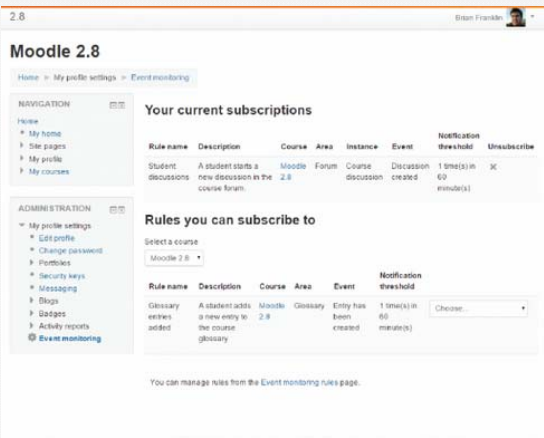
2.8

Brian Franklin

Moodle 2.8

Home > My profile settings > Event monitoring

NAVIGATION

Home
My home
Site pages
My profile
My courses

ADMINISTRATION

My profile settings
Edit profile
Change password
Portfolios
Security keys
Messaging
Blogs
Badges
Activity reports
Event monitoring

Your current subscriptions

| Rule name | Description | Course | Area | Instance | Event | Notification threshold | Unsubscribe |
|---|---|---|---|---|---|---|---|
| Student discussions | A student starts a new discussion in the course forum. | Moodle 2.8 | Forum | Course discussion | Discussion created | 1 time(s) in 60 minute(s) | ✕ |

Rules you can subscribe to

Select a course

Moodle 2.8

| Rule name | Description | Course | Area | Event | Notification threshold | |
|---|---|---|---|---|---|---|
| Glossary entries added | A student adds a new entry to the course glossary | Moodle 2.8 | Glossary | Entry has been created | 1 time(s) in 60 minute(s) | Choose... |

You can manage rules from the Event monitoring rules page.